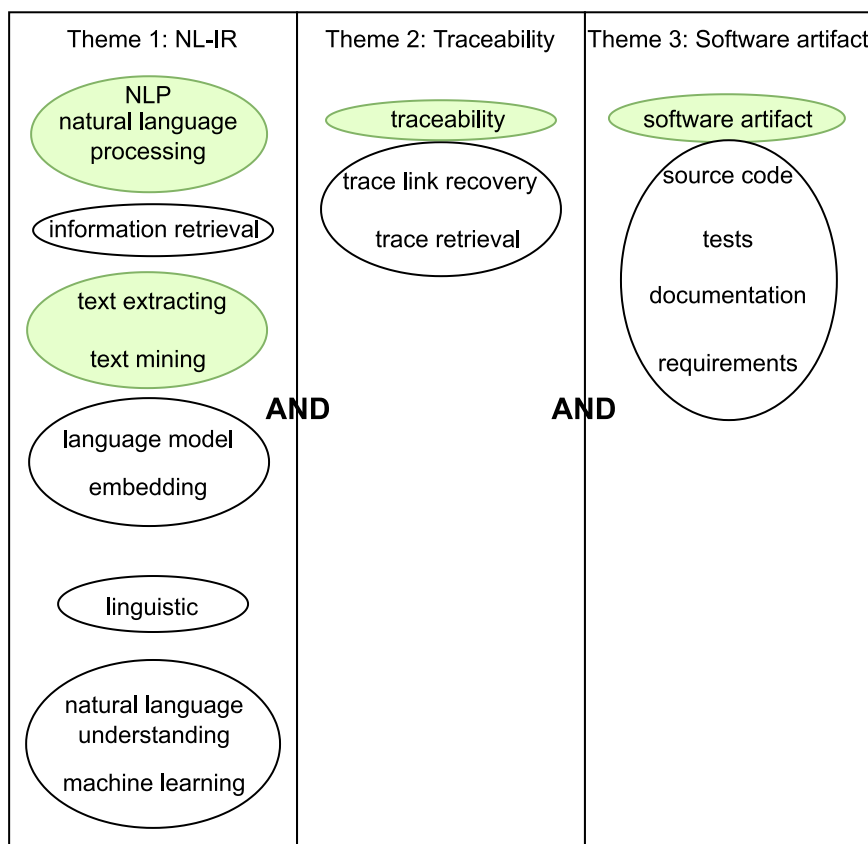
Theme 1: NL-IR

NLP
natural language
processing

information retrieval

text extracting

text mining

language model

embedding

linguistic

natural language
understanding

machine learning

AND

Theme 2: Traceability

traceability

trace link recovery

trace retrieval

AND

Theme 3: Software artifact

software artifact

source code

tests

documentation

requirements